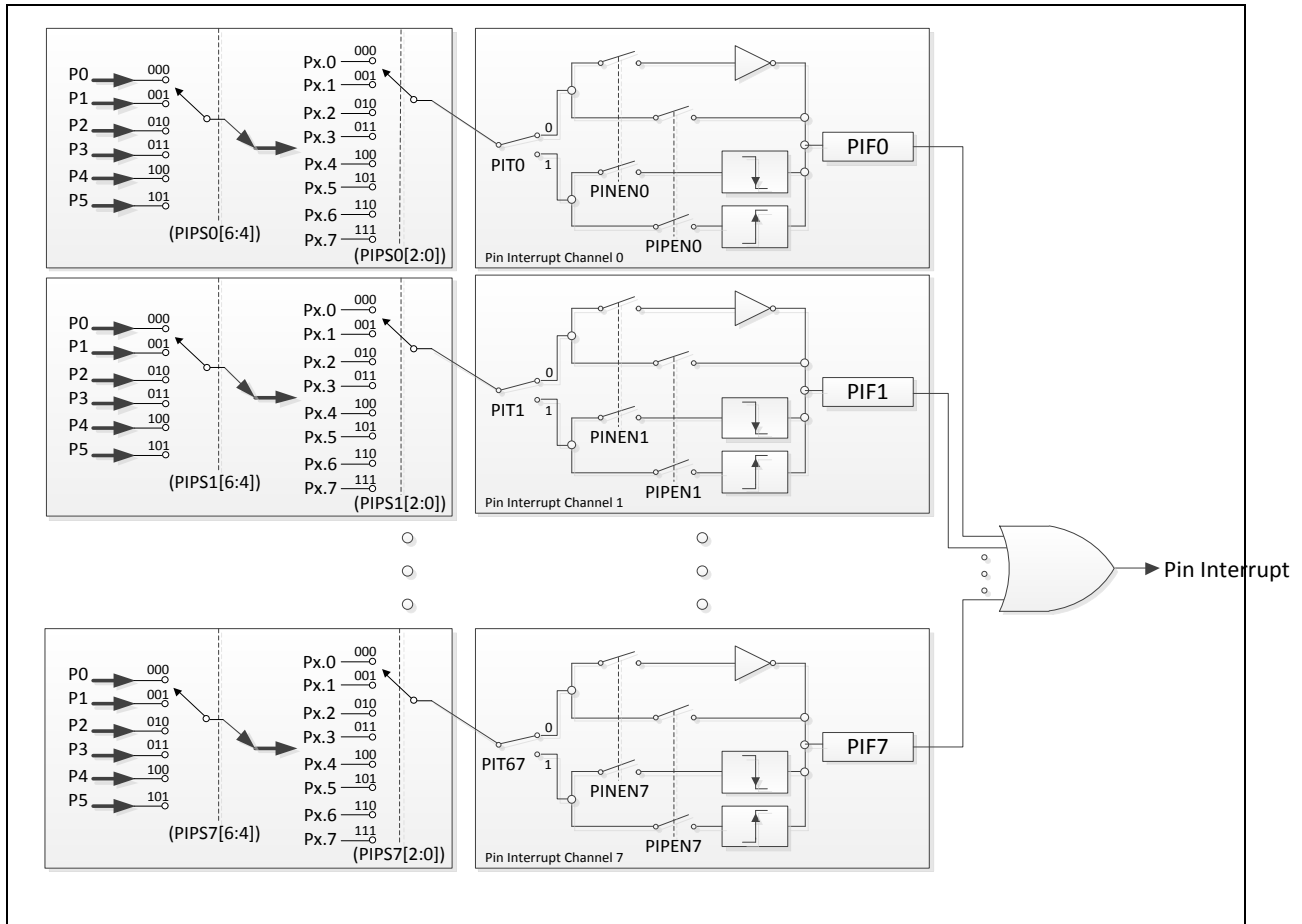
P0 000
P1 001
P2 010
P3 011
P4 100
P5 101
(PIPS0[6:4])
Px.0 000
Px.1 001
Px.2 010
Px.3 011
Px.4 100
Px.5 101
Px.6 110
Px.7 111
(PIPS0[2:0])
0
PIT0 1
PINEN0
PIPEN0
Pin Interrupt Channel 0
PIF0

P0 000
P1 001
P2 010
P3 011
P4 100
P5 101
(PIPS1[6:4])
Px.0 000
Px.1 001
Px.2 010
Px.3 011
Px.4 100
Px.5 101
Px.6 110
Px.7 111
(PIPS1[2:0])
0
PIT1 1
PINEN1
PIPEN1
Pin Interrupt Channel 1
PIF1

Pin Interrupt

P0 000
P1 001
P2 010
P3 011
P4 100
P5 101
(PIPS7[6:4])
Px.0 000
Px.1 001
Px.2 010
Px.3 011
Px.4 100
Px.5 101
Px.6 110
Px.7 111
(PIPS7[2:0])
0
PIT67 1
PINEN7
PIPEN7
Pin Interrupt Channel 7
PIF7